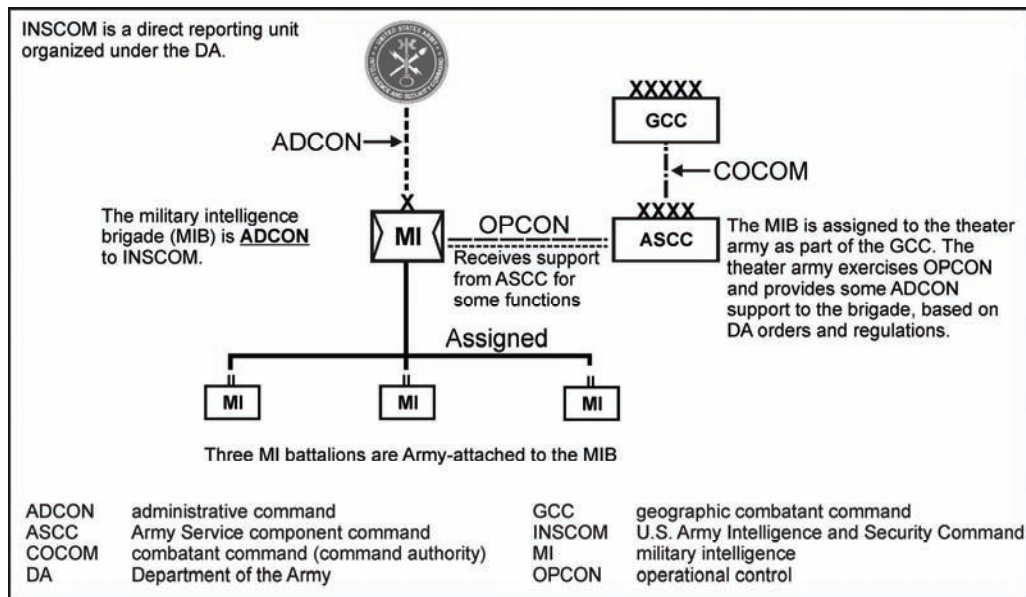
INSCOM is a direct reporting unit organized under the DA.

UNITED STATES ARMY INTELLIGENCE AND SECURITY COMMAND

ADCON

XXXXX

GCC

COCOM

X

XXXX

The military intelligence brigade (MIB) is **ADCON** to INSCOM.

MI

OPCON

ASCC

Receives support from ASCC for some functions

The MIB is assigned to the theater army as part of the GCC. The theater army exercises OPCON and provides some ADCON support to the brigade, based on DA orders and regulations.

Assigned

II

MI

II

MI

II

MI

Three MI battalions are Army-attached to the MIB

| | | | |
|---|---|---|---|
| ADCON | administrative command | GCC | geographic combatant command |
| ASCC | Army Service component command | INSCOM | U.S. Army Intelligence and Security Command |
| COCOM | combatant command (command authority) | MI | military intelligence |
| DA | Department of the Army | OPCON | operational control |